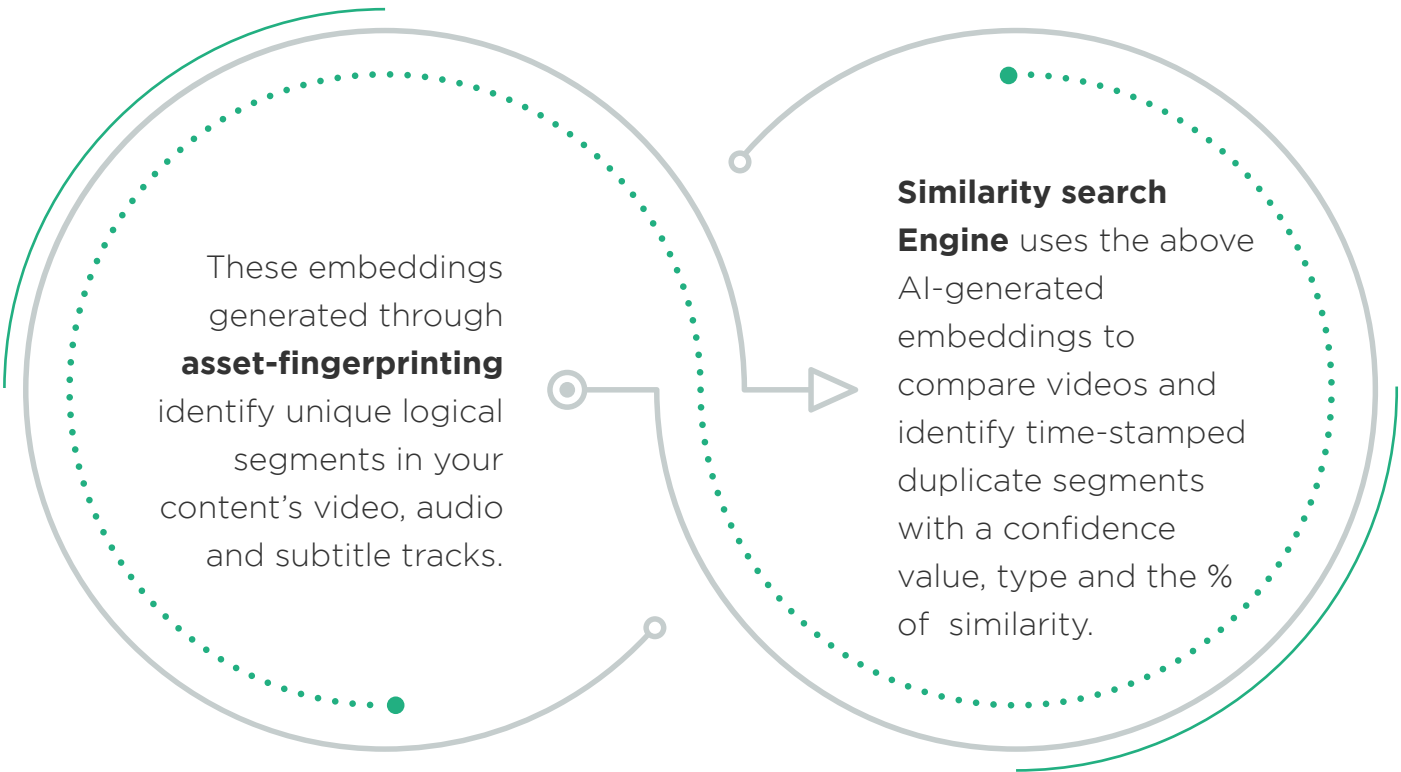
These embeddings generated through **asset-fingerprinting** identify unique logical segments in your content's video, audio and subtitle tracks.

**Similarity search Engine** uses the above AI-generated embeddings to compare videos and identify time-stamped duplicate segments with a confidence value, type and the % of similarity.